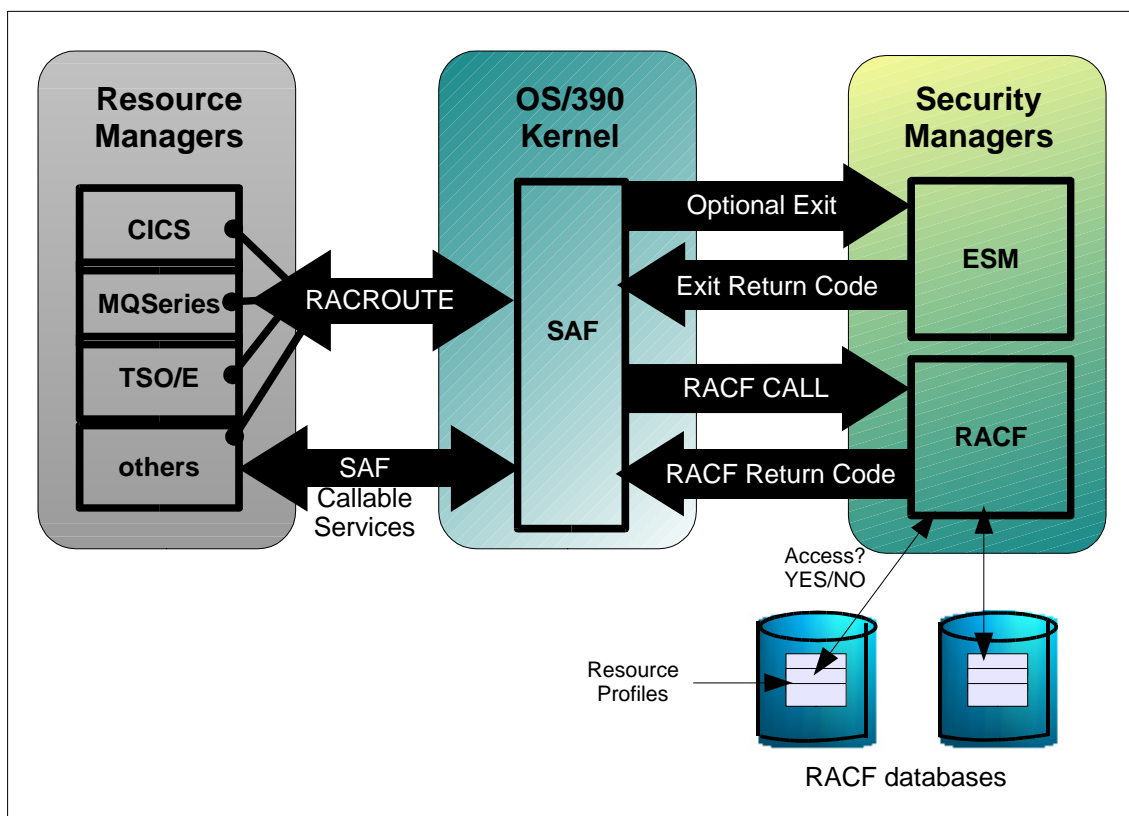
Resource Managers

CICS

MQSeries

TSO/E

others

RACROUTE

SAF Callable Services

OS/390 Kernel

SAF

Optional Exit

Exit Return Code

RACF CALL

RACF Return Code

Security Managers

ESM

RACF

Access? YES/NO

Resource Profiles

RACF databases